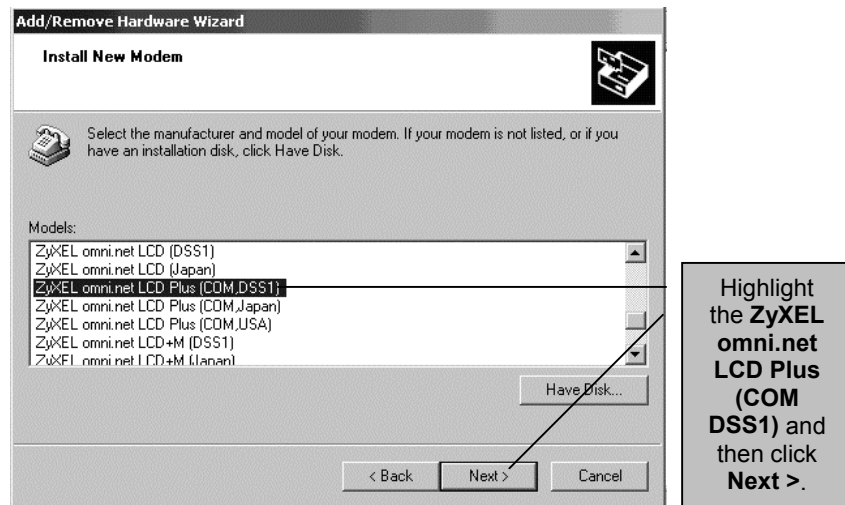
Add/Remove Hardware Wizard

Install New Modem

Select the manufacturer and model of your modem. If your modem is not listed, or if you have an installation disk, click Have Disk.

Models:

ZyXEL omni.net LCD (DSS1)
ZyXEL omni.net LCD (Japan)
ZyXEL omni.net LCD Plus (COM,DSS1)
ZyXEL omni.net LCD Plus (COM,Japan)
ZyXEL omni.net LCD Plus (COM,USA)
ZyXEL omni.net LCD+M (DSS1)
ZyXEL omni.net LCD+M (Japan)

Have Disk...

< Back Next > Cancel

Highlight the ZyXEL omni.net LCD Plus (COM DSS1) and then click Next >.